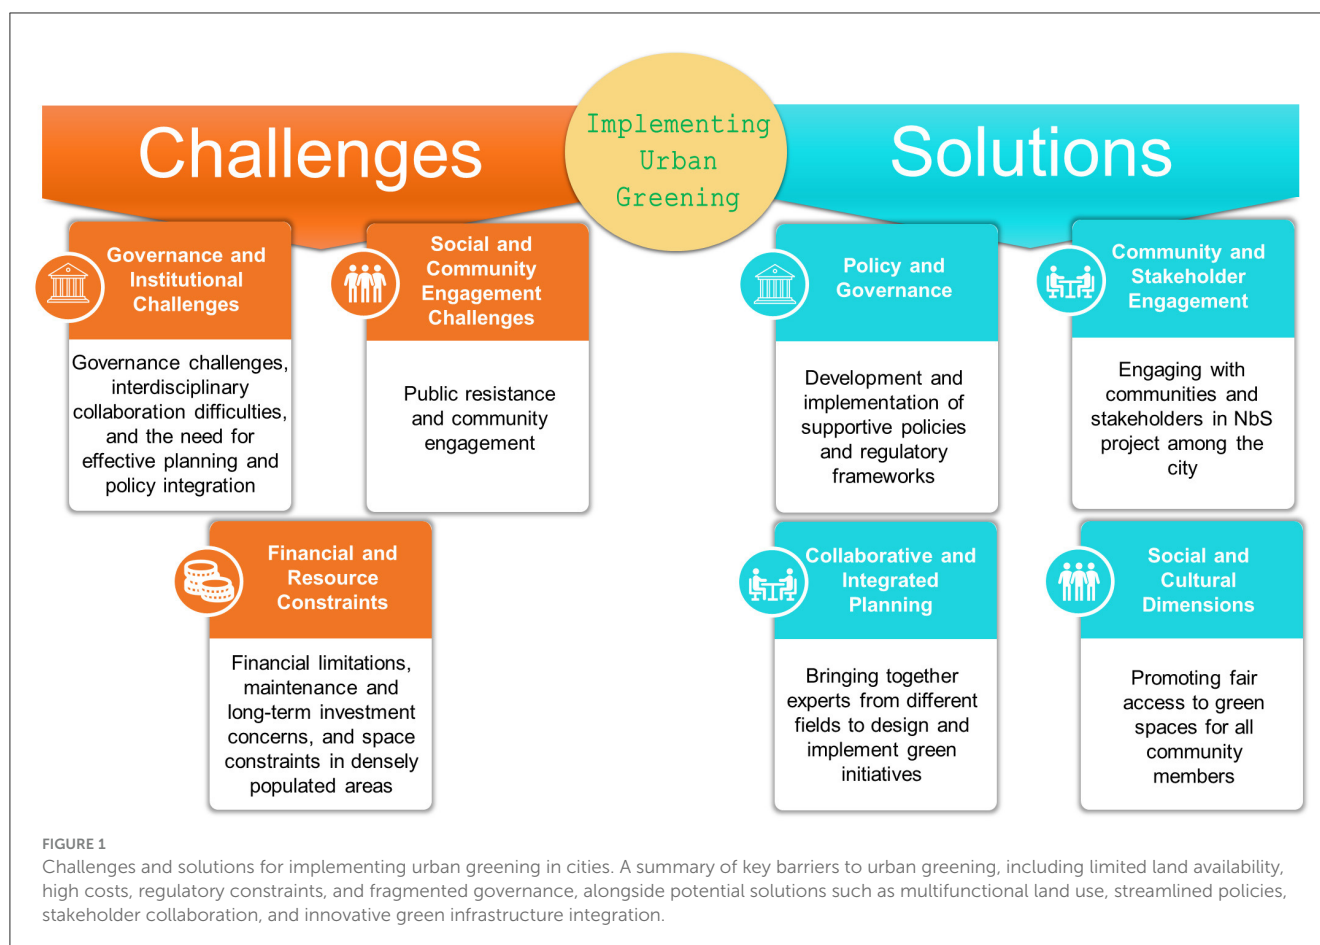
Challenges

Implementing Urban Greening

Solutions

Governance and Institutional Challenges

Governance challenges, interdisciplinary collaboration difficulties, and the need for effective planning and policy integration

Social and Community Engagement Challenges

Public resistance and community engagement

Financial and Resource Constraints

Financial limitations, maintenance and long-term investment concerns, and space constraints in densely populated areas

Policy and Governance

Development and implementation of supportive policies and regulatory frameworks

Community and Stakeholder Engagement

Engaging with communities and stakeholders in NbS project among the city

Collaborative and Integrated Planning

Bringing together experts from different fields to design and implement green initiatives

Social and Cultural Dimensions

Promoting fair access to green spaces for all community members

FIGURE 1
Challenges and solutions for implementing urban greening in cities. A summary of key barriers to urban greening, including limited land availability, high costs, regulatory constraints, and fragmented governance, alongside potential solutions such as multifunctional land use, streamlined policies, stakeholder collaboration, and innovative green infrastructure integration.